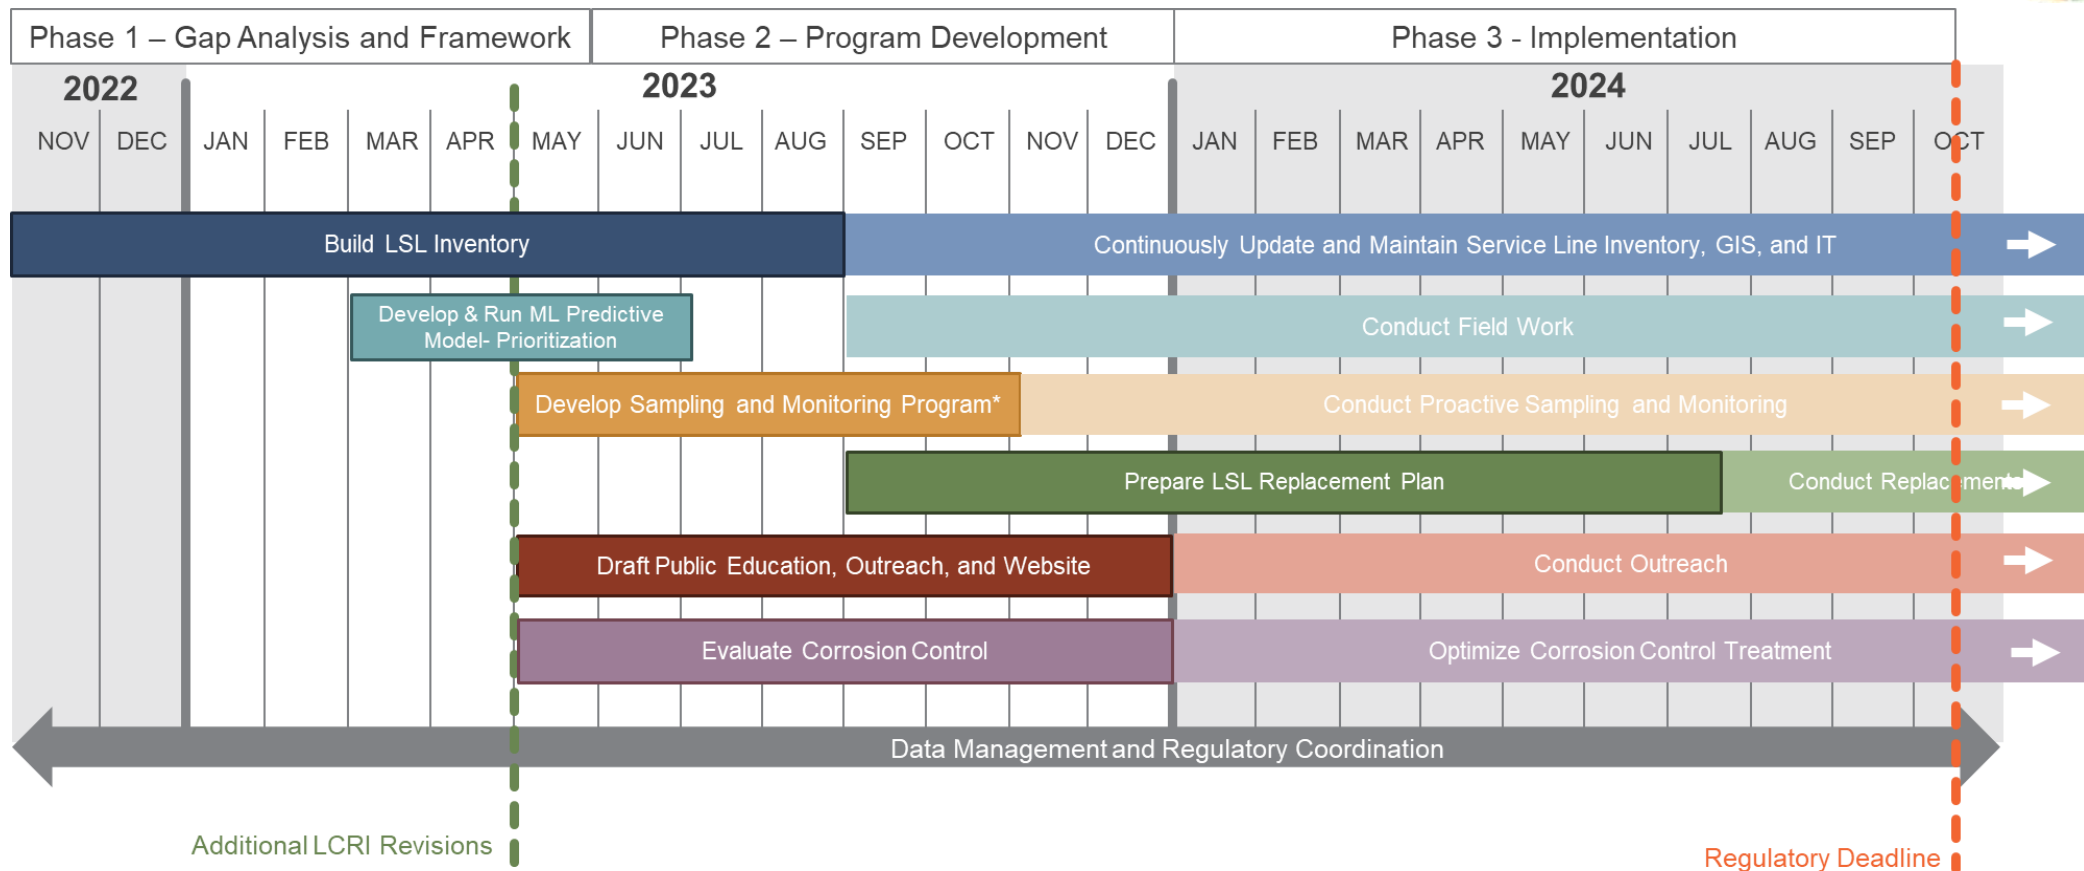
Phase 1 – Gap Analysis and Framework | Phase 2 – Program Development | Phase 3 - Implementation

2022 | 2023 | 2024

NOV | DEC | JAN | FEB | MAR | APR | MAY | JUN | JUL | AUG | SEP | OCT | NOV | DEC | JAN | FEB | MAR | APR | MAY | JUN | JUL | AUG | SEP | OCT

Build LSL Inventory

Continuously Update and Maintain Service Line Inventory, GIS, and IT

Develop & Run ML Predictive Model- Prioritization

Conduct Field Work

Develop Sampling and Monitoring Program*

Conduct Proactive Sampling and Monitoring

Prepare LSL Replacement Plan

Conduct Replacement

Draft Public Education, Outreach, and Website

Conduct Outreach

Evaluate Corrosion Control

Optimize Corrosion Control Treatment

Data Management and Regulatory Coordination

Additional LCRI Revisions

Regulatory Deadline